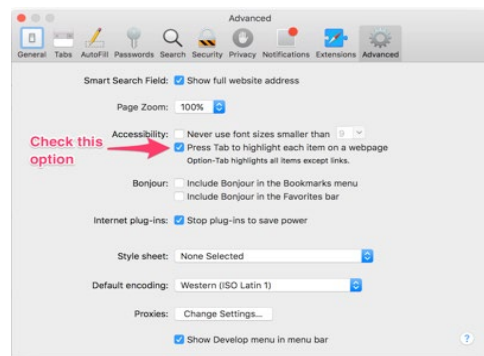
Advanced

General Tabs AutoFill Passwords Search Security Privacy Notifications Extensions Advanced

Smart Search Field: Show full website address

Page Zoom: 100%

Accessibility: Never use font sizes smaller than 9

Press Tab to highlight each item on a webpage
Option-Tab highlights all items except links.

Check this option

Bonjour: Include Bonjour in the Bookmarks menu
Include Bonjour in the Favorites bar

Internet plug-ins: Stop plug-ins to save power

Style sheet: None Selected

Default encoding: Western (ISO Latin 1)

Proxies: Change Settings...

Show Develop menu in menu bar

?